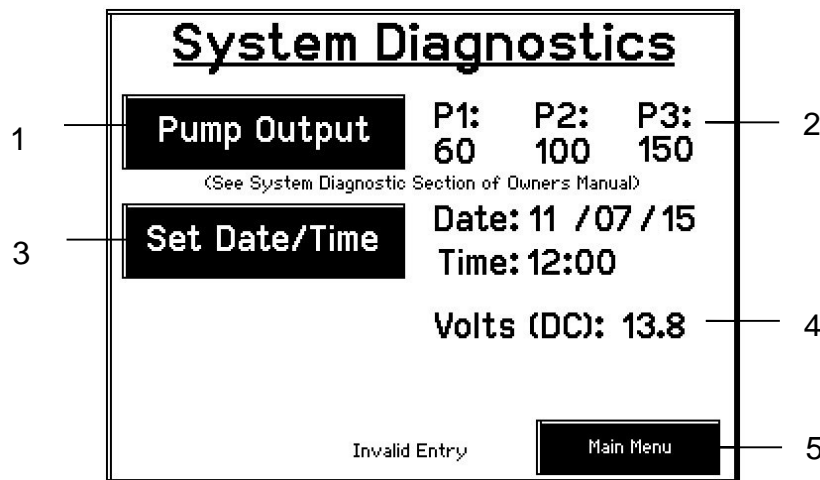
System Diagnostics

1 Pump Output

P1: 60 P2: 100 P3: 150 2

(See System Diagnostic Section of Owners Manual)

3 Set Date/Time

Date: 11 / 07 / 15
Time: 12:00

Volts (DC): 13.8 4

Invalid Entry

Main Menu 5